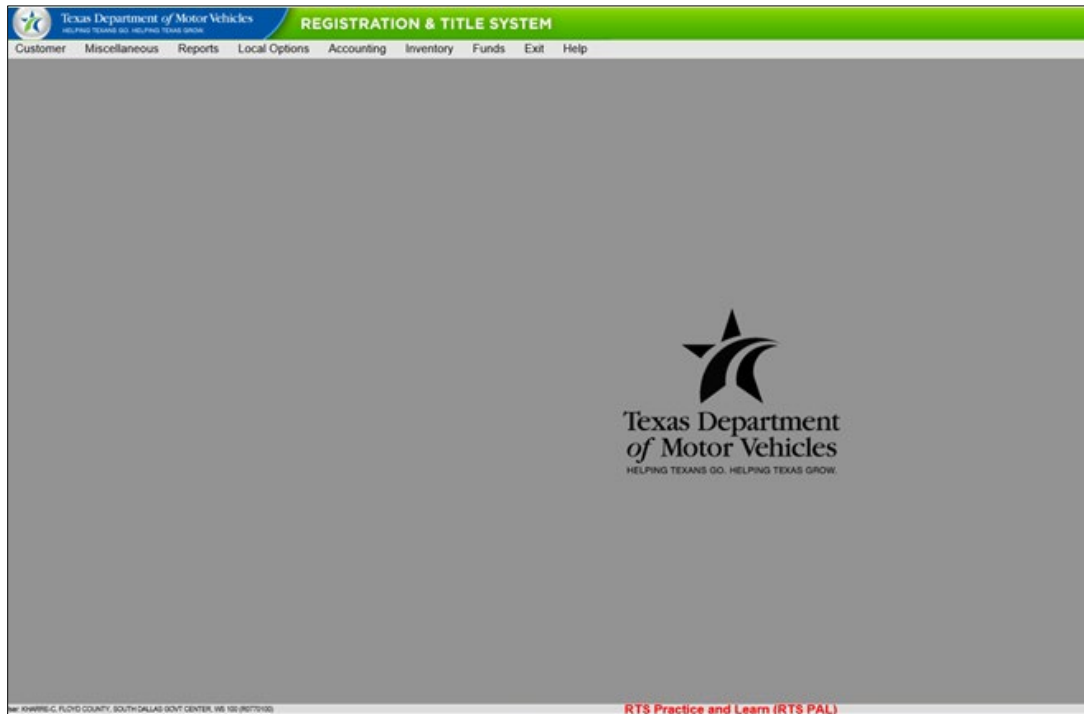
Texas Department of Motor Vehicles
HELPING TEXANS GO. HELPING TEXAS GROW.

REGISTRATION & TITLE SYSTEM

Customer Miscellaneous Reports Local Options Accounting Inventory Funds Exit Help

Texas Department of Motor Vehicles
HELPING TEXANS GO. HELPING TEXAS GROW.

ser: KHARRIS-C, FLOYD COUNTY, SOUTH DALLAS GOVT CENTER, WS 100 (R0770100)

RTS Practice and Learn (RTS PAL)